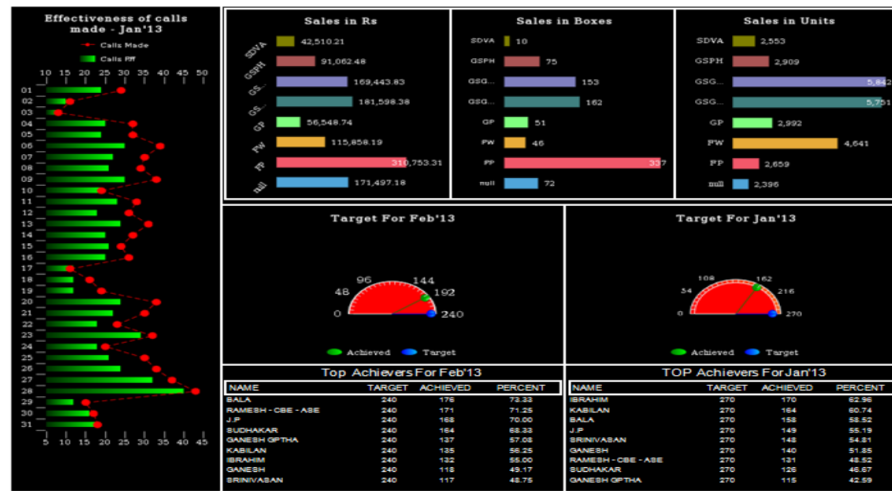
Effectiveness of calls made - Jan'13

Calls Made
Calls Rff

10 15 20 25 30 35 40 45 50

01
02
03
04
05
06
07
08
09
10
11
12
13
14
15
16
17
18
19
20
21
22
23
24
25
26
27
28
29
30
31

5 10 15 20 25 30 35 40 45

Sales in Rs

SDVA 42,510.21
GSPH 91,062.48
GS... 169,443.83
GS... 181,598.38
GP 56,548.74
PW 115,858.19
PP 310,753.31
null 171,497.18

Sales in Boxes

SDVA 10
GSPH 75
GSG... 153
GSG... 162
GP 51
PW 46
PP 337
null 72

Sales in Units

SDVA 2,553
GSPH 2,909
GSG... 5,842
GSG... 5,751
GP 2,992
PW 4,641
PP 2,659
null 2,396

Target For Feb'13

0 48 96 144 192 240

Achieved Target

Target For Jan'13

0 54 108 162 216 270

Achieved Target

Top Achievers For Feb'13

| NAME | TARGET | ACHIEVED | PERCENT |
|---|---|---|---|
| BALA | 240 | 176 | 73.33 |
| RAMESH - CBE - ASE | 240 | 171 | 71.25 |
| J.P | 240 | 168 | 70.00 |
| SUDHAKAR | 240 | 164 | 68.33 |
| GANESH GPTHA | 240 | 137 | 57.08 |
| KABILAN | 240 | 135 | 56.25 |
| IBRAHIM | 240 | 132 | 55.00 |
| GANESH | 240 | 118 | 49.17 |
| SRINIVASAN | 240 | 117 | 48.75 |

TOP Achievers For Jan'13

| NAME | TARGET | ACHIEVED | PERCENT |
|---|---|---|---|
| IBRAHIM | 270 | 170 | 62.96 |
| KABILAN | 270 | 164 | 60.74 |
| BALA | 270 | 158 | 58.52 |
| J.P | 270 | 149 | 55.19 |
| SRINIVASAN | 270 | 148 | 54.81 |
| GANESH | 270 | 140 | 51.85 |
| RAMESH - CBE - ASE | 270 | 131 | 48.52 |
| SUDHAKAR | 270 | 126 | 46.67 |
| GANESH GPTHA | 270 | 115 | 42.59 |